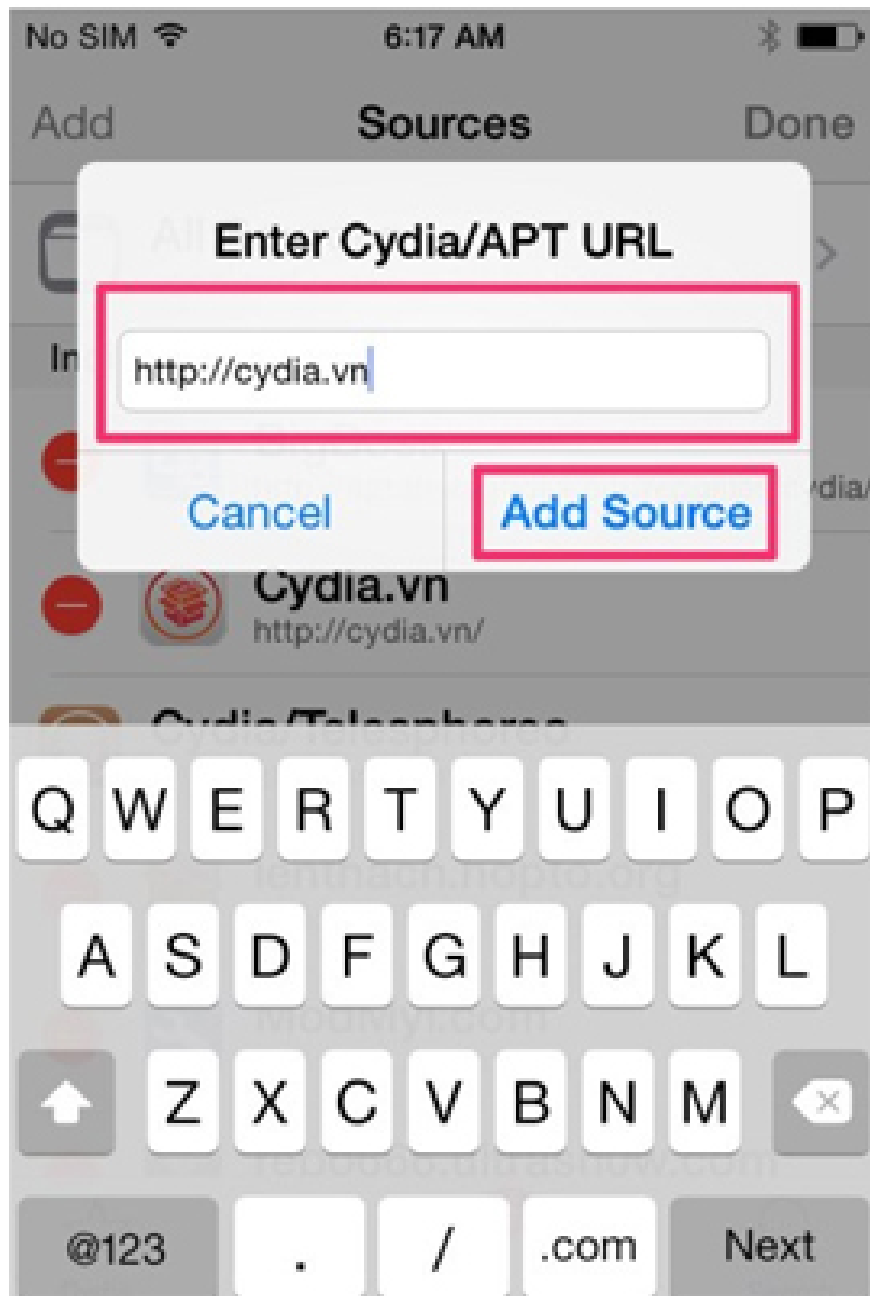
No SIM 6:17 AM

Add Sources Done

All

In

Enter Cydia/APT URL

http://cydia.vn

Cancel Add Source

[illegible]

Cydia.vn
http://cydia.vn/

Cydia/Telesphoreo

Q W E R T Y U I O P

A S D F G H J K L

Z X C V B N M

@123 . / .com Next